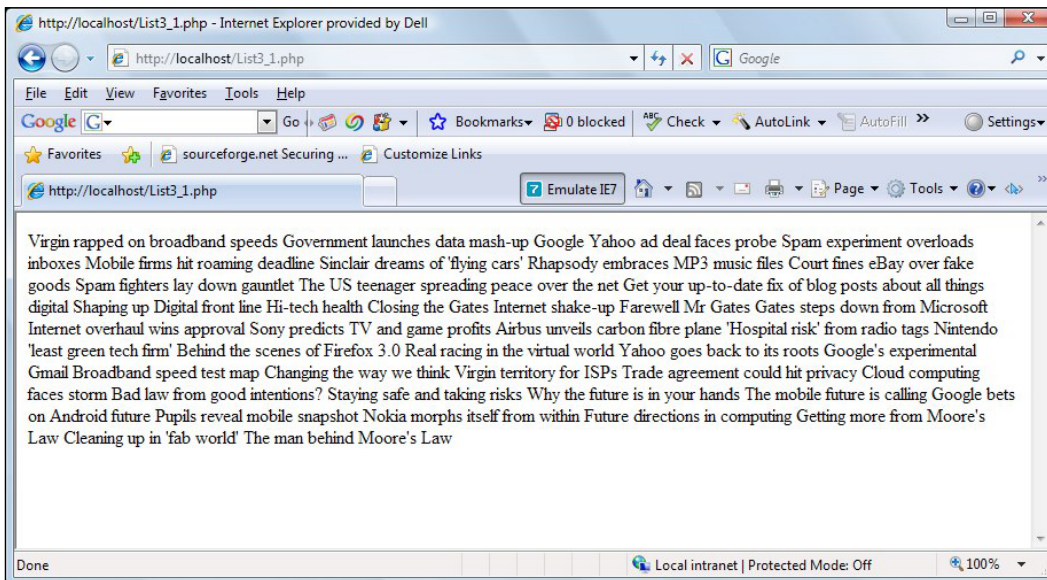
http://localhost/List3_1.php - Internet Explorer provided by Dell

http://localhost/List3_1.php

Google

File Edit View Favorites Tools Help

Google G Go Bookmarks 0 blocked Check AutoLink AutoFill » Settings

Favorites sourceforge.net Securing ... Customize Links

http://localhost/List3_1.php

Emulate IE7 Page Tools

Virgin rapped on broadband speeds Government launches data mash-up Google Yahoo ad deal faces probe Spam experiment overloads inboxes Mobile firms hit roaming deadline Sinclair dreams of 'flying cars' Rhapsody embraces MP3 music files Court fines eBay over fake goods Spam fighters lay down gauntlet The US teenager spreading peace over the net Get your up-to-date fix of blog posts about all things digital Shaping up Digital front line Hi-tech health Closing the Gates Internet shake-up Farewell Mr Gates Gates steps down from Microsoft Internet overhaul wins approval Sony predicts TV and game profits Airbus unveils carbon fibre plane 'Hospital risk' from radio tags Nintendo 'least green tech firm' Behind the scenes of Firefox 3.0 Real racing in the virtual world Yahoo goes back to its roots Google's experimental Gmail Broadband speed test map Changing the way we think Virgin territory for ISPs Trade agreement could hit privacy Cloud computing faces storm Bad law from good intentions? Staying safe and taking risks Why the future is in your hands The mobile future is calling Google bets on Android future Pupils reveal mobile snapshot Nokia morphs itself from within Future directions in computing Getting more from Moore's Law Cleaning up in 'fab world' The man behind Moore's Law

Done

Local intranet | Protected Mode: Off

100%